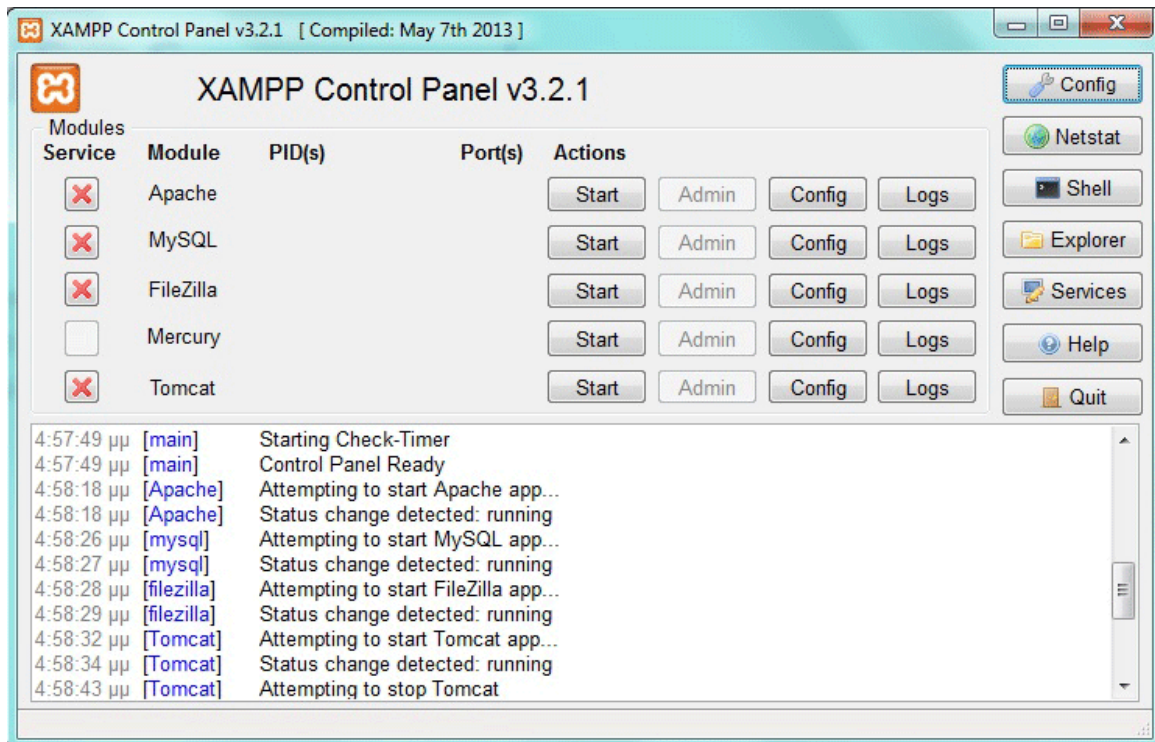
XAMPP Control Panel v3.2.1 [ Compiled: May 7th 2013 ]

XAMPP Control Panel v3.2.1

Config
Netstat
Shell
Explorer
Services
Help
Quit

Modules

| Service | Module | PID(s) | Port(s) | Actions | | | |
|---|---|---|---|---|---|---|---|
| | Apache | | | Start | Admin | Config | Logs |
| | MySQL | | | Start | Admin | Config | Logs |
| | FileZilla | | | Start | Admin | Config | Logs |
| | Mercury | | | Start | Admin | Config | Logs |
| | Tomcat | | | Start | Admin | Config | Logs |

4:57:49 μμ [main] Starting Check-Timer
4:57:49 μμ [main] Control Panel Ready
4:58:18 μμ [Apache] Attempting to start Apache app...
4:58:18 μμ [Apache] Status change detected: running
4:58:26 μμ [mysql] Attempting to start MySQL app...
4:58:27 μμ [mysql] Status change detected: running
4:58:28 μμ [filezilla] Attempting to start FileZilla app...
4:58:29 μμ [filezilla] Status change detected: running
4:58:32 μμ [Tomcat] Attempting to start Tomcat app...
4:58:34 μμ [Tomcat] Status change detected: running
4:58:43 μμ [Tomcat] Attempting to stop Tomcat